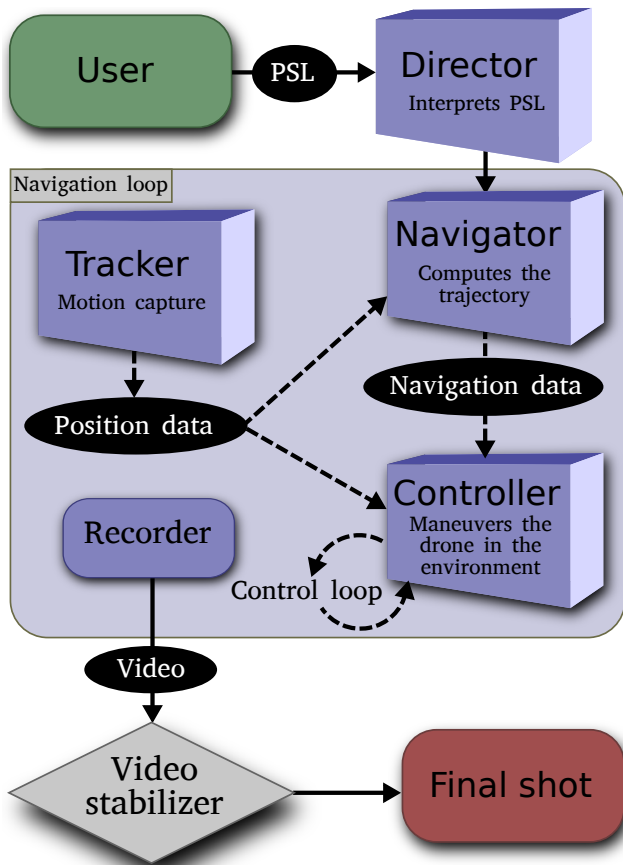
User

PSL

Director
Interprets PSL

Navigation loop

Tracker
Motion capture

Navigator
Computes the trajectory

Navigation data

Position data

Recorder

Controller
Maneuvers the drone in the environment

Control loop

Video

Video stabilizer

Final shot